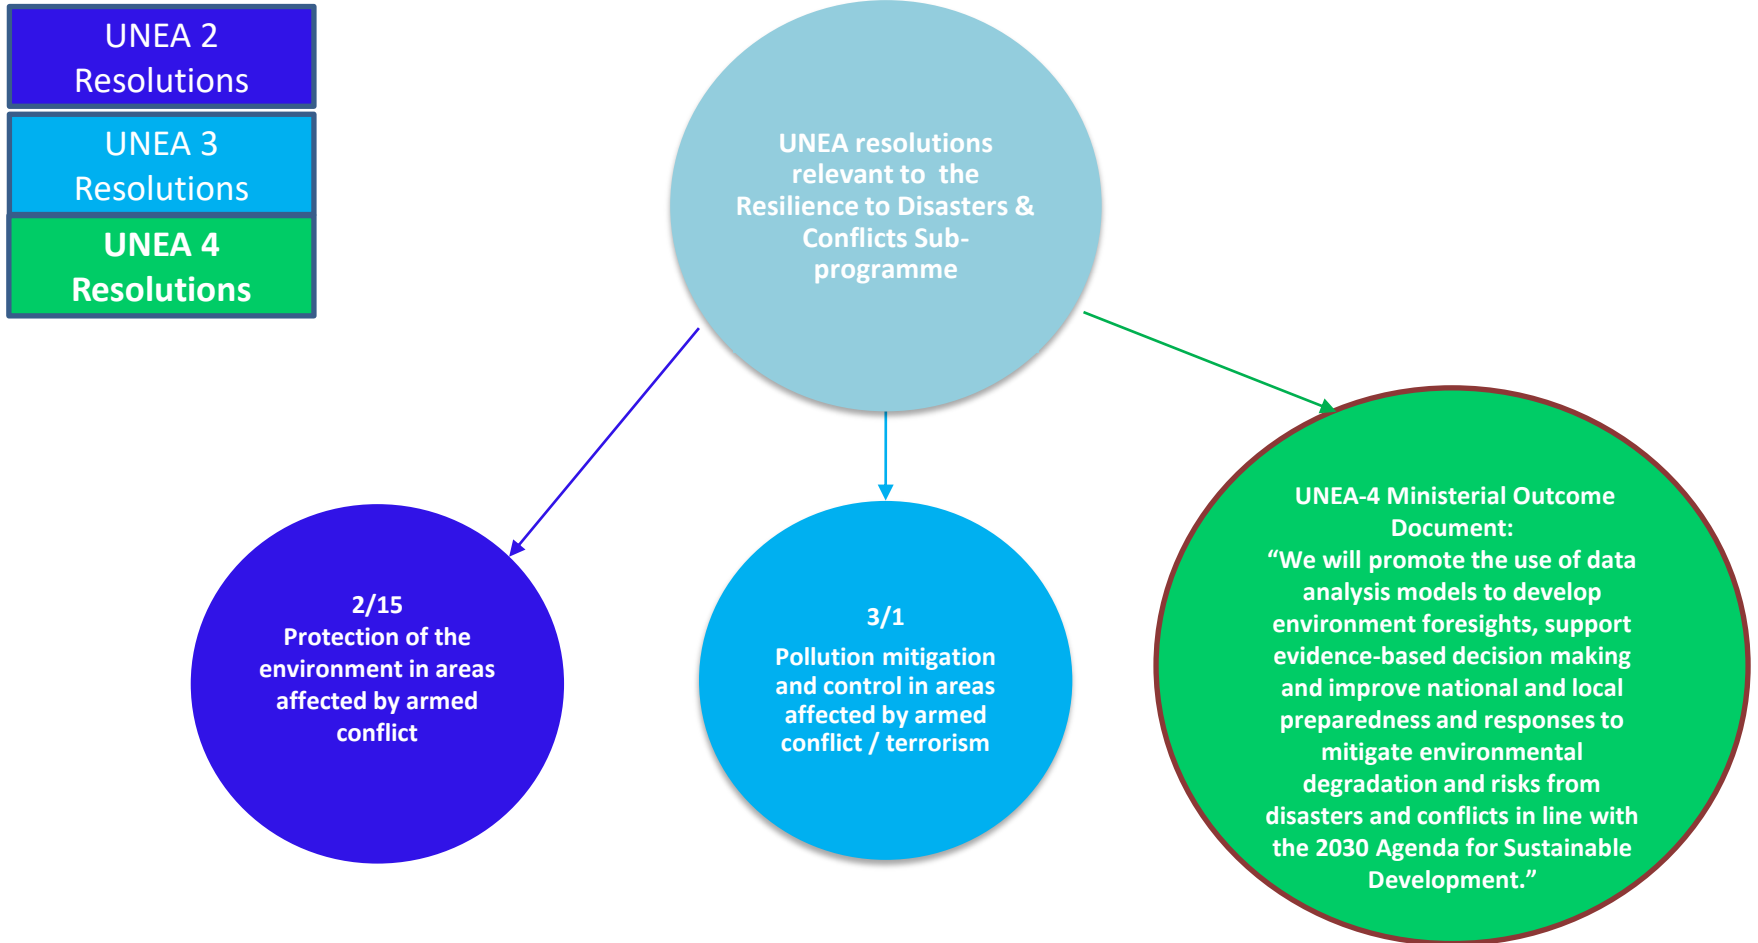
UNEA 2 Resolutions

UNEA 3 Resolutions

UNEA 4 Resolutions

UNEA resolutions relevant to the Resilience to Disasters & Conflicts Sub-programme

2/15
Protection of the environment in areas affected by armed conflict

3/1
Pollution mitigation and control in areas affected by armed conflict / terrorism

UNEA-4 Ministerial Outcome Document:
“We will promote the use of data analysis models to develop environment foresights, support evidence-based decision making and improve national and local preparedness and responses to mitigate environmental degradation and risks from disasters and conflicts in line with the 2030 Agenda for Sustainable Development.”